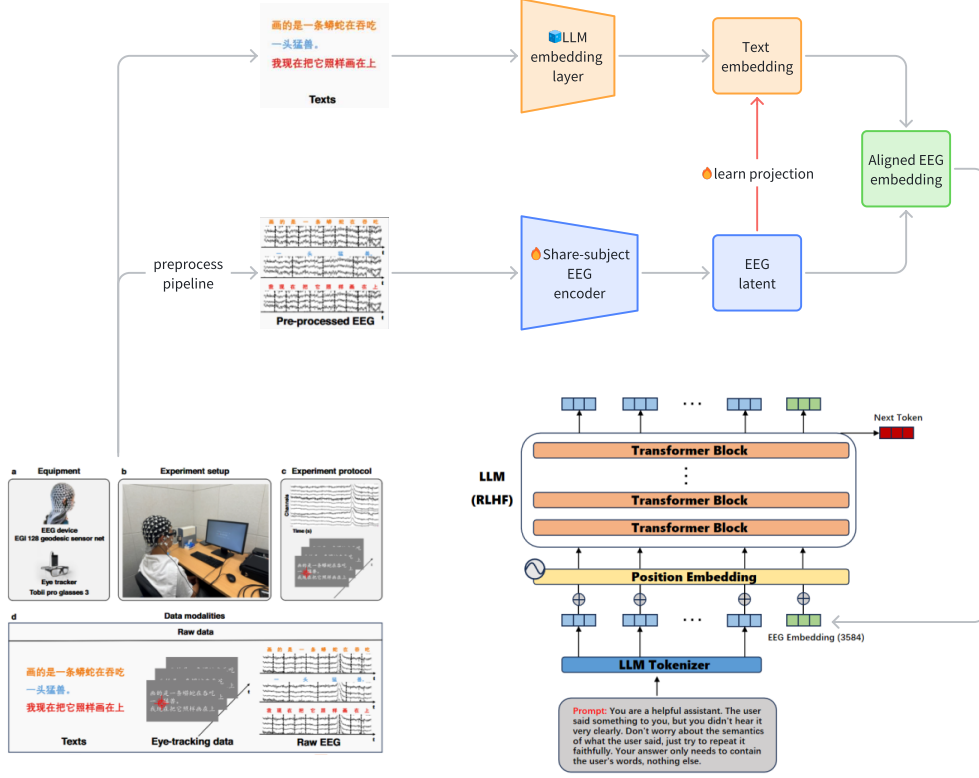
画的是一条蟒蛇在吞吃
一头猛兽。
我现在把它照样画在上

Texts

LLM embedding layer

Text embedding

Aligned EEG embedding

learn projection

preprocess pipeline

Pre-processed EEG

Share-subject EEG encoder

EEG latent

a Equipment

EEG device
EGI 128 geodesic sensor net

Eye tracker
Tobii pro glasses 3

b Experiment setup

c Experiment protocol

Channels

Time (s)

d Data modalities

Raw data

画的是一条蟒蛇在吞吃
一头猛兽。
我现在把它照样画在上

Texts

Eye-tracking data

Raw EEG

. . .

Next Token

LLM
(RLHF)

Transformer Block

Transformer Block

Transformer Block

Position Embedding

. . .

EEG Embedding (3584)

LLM Tokenizer

Prompt: You are a helpful assistant. The user said something to you, but you didn't hear it very clearly. Don't worry about the semantics of what the user said, just try to repeat it faithfully. Your answer only needs to contain the user's words, nothing else.